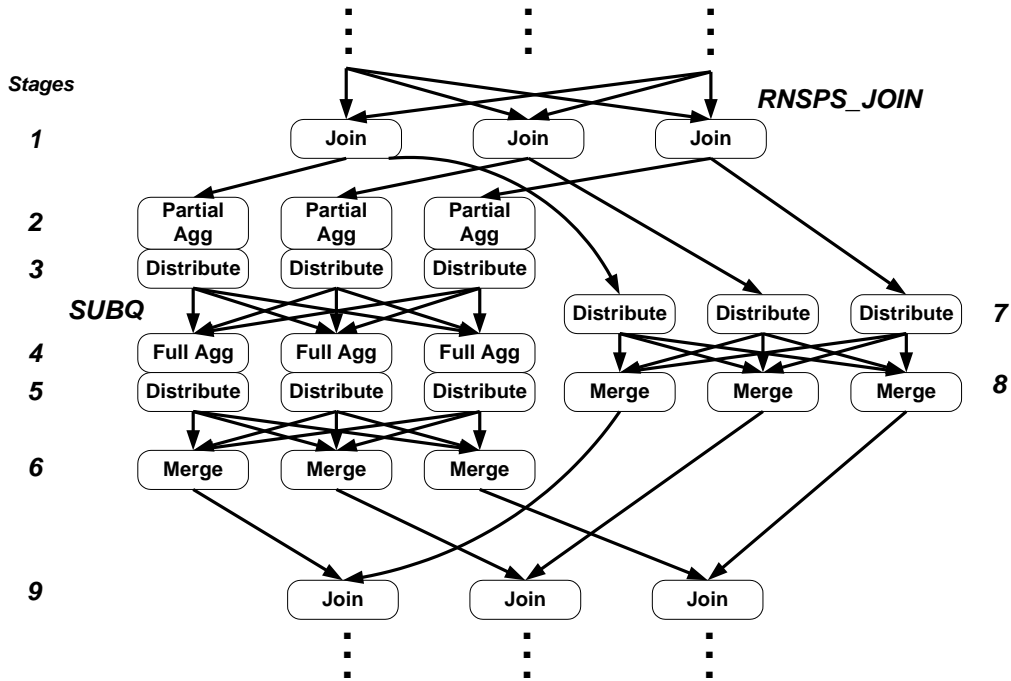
Stages

RNSPS_JOIN

1 Join Join Join

2 Partial Agg Partial Agg Partial Agg

3 Distribute Distribute Distribute

SUBQ

Distribute Distribute Distribute 7

4 Full Agg Full Agg Full Agg

5 Distribute Distribute Distribute

Merge Merge Merge 8

6 Merge Merge Merge

9 Join Join Join